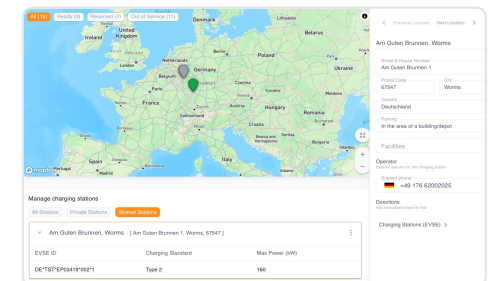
All (14) Ready (3) Reserved (0) Out of Service (11)

Ireland United Kingdom London Netherlands Belgium Germany Frankfurt Poland Czechia Slovakia Ukraine Austria Hungary Moldova Romania Belarus France Switzerland Slovenia Croatia Serbia Bosnia and Herzegovina Montenegro Italy Spain Portugal Kosovo Bulgaria Macedonia Albania Greece Tunisia Algeria Morocco

mapbox

Manage charging stations

All Stations Private Stations Shared Stations

Am Guten Brunnen, Worms [ Am Guten Brunnen 1, Worms, 67547 ]

| EVSE ID | Charging Standard | Max Power (kW) |
|---|---|---|
| DE*TST*EP03416*002*1 | Type 2 | 160 |

< Previous Location Next Location >

Am Guten Brunnen, Worms

Street & House Number
Am Guten Brunnen 1

Postal Code
67547

City
Worms

Country
Deutschland

Parking
In the area of a building/depot

Facilities

Operator
External operator for the charging station

Support phone
+49 176 62002025

Directions
Add instructions if hard to find

Charging Stations (EVSE) >